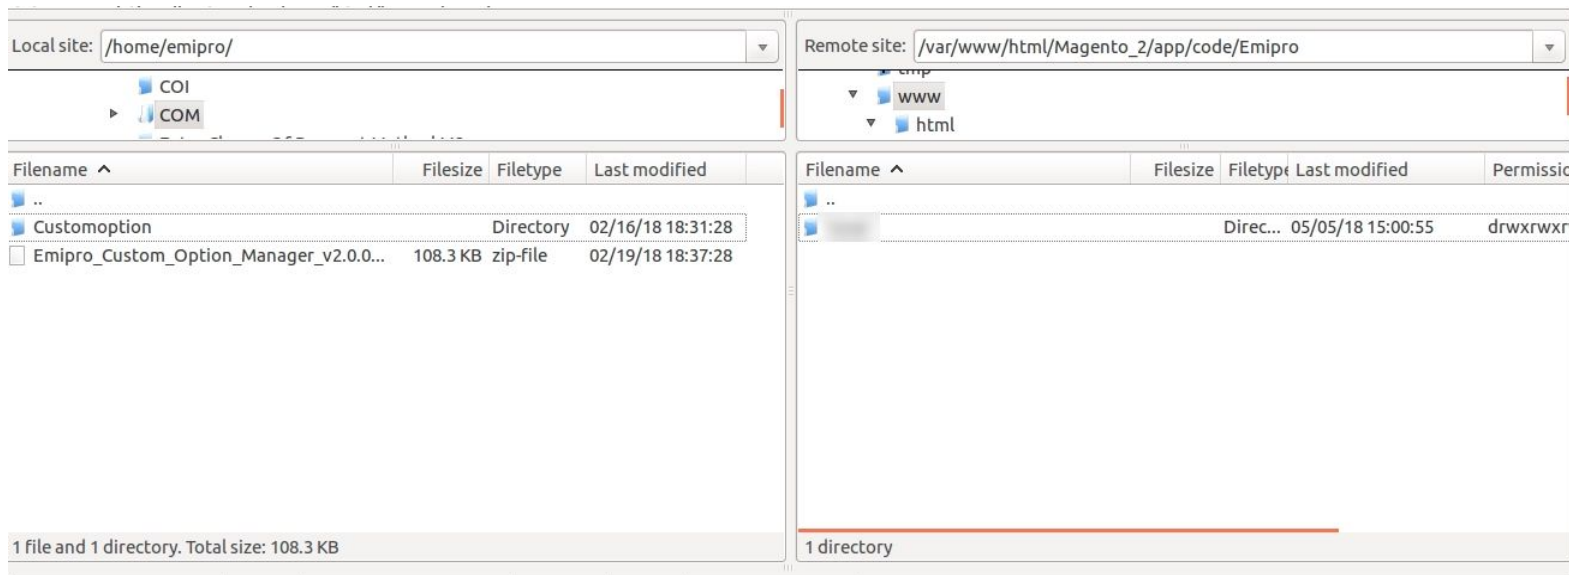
Local site: /home/emipro/

COI
COM

Filename | Filesize | Filetype | Last modified
..
Customoption | | Directory | 02/16/18 18:31:28
Emipro_Custom_Option_Manager_v2.0.0... | 108.3 KB | zip-file | 02/19/18 18:37:28

1 file and 1 directory. Total size: 108.3 KB

Remote site: /var/www/html/Magento_2/app/code/Emipro

www
html

Filename | Filesize | Filetype | Last modified | Permissio
..
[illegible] | | Direc... | 05/05/18 15:00:55 | drwxrwxr

1 directory